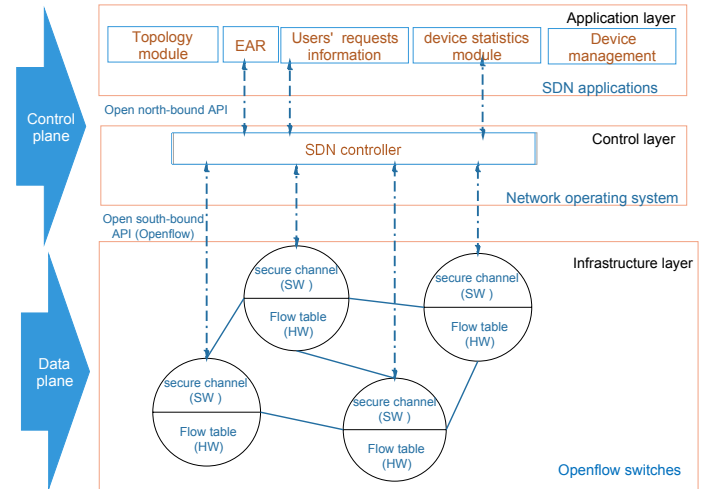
Control plane

Data plane

Application layer

Topology module

EAR

Users' requests information

device statistics module

Device management

SDN applications

Open north-bound API

Control layer

SDN controller

Network operating system

Open south-bound API (Openflow)

Infrastructure layer

secure channel (SW )

Flow table (HW)

secure channel (SW )

Flow table (HW)

secure channel (SW )

Flow table (HW)

secure channel (SW )

Flow table (HW)

Openflow switches